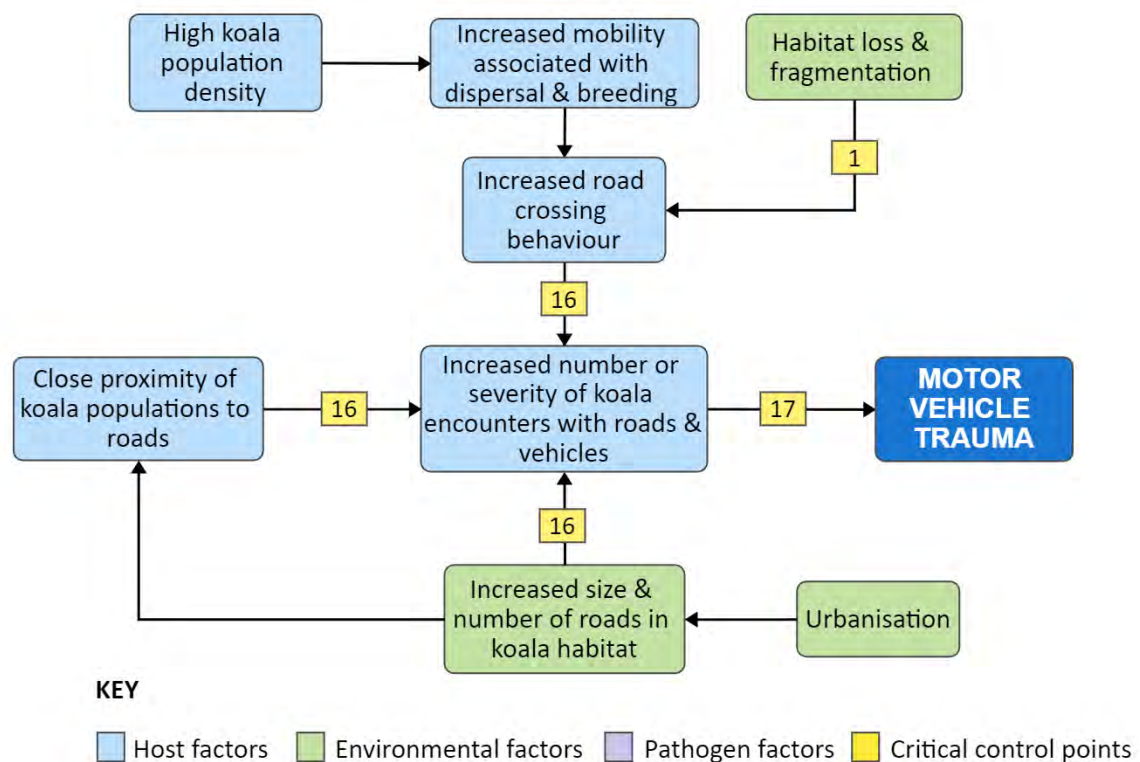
High koala population density

Increased mobility associated with dispersal & breeding

Habitat loss & fragmentation

1

Increased road crossing behaviour

16

Close proximity of koala populations to roads

16

Increased number or severity of koala encounters with roads & vehicles

17

MOTOR VEHICLE TRAUMA

16

Increased size & number of roads in koala habitat

Urbanisation

KEY

Host factors Environmental factors Pathogen factors Critical control points